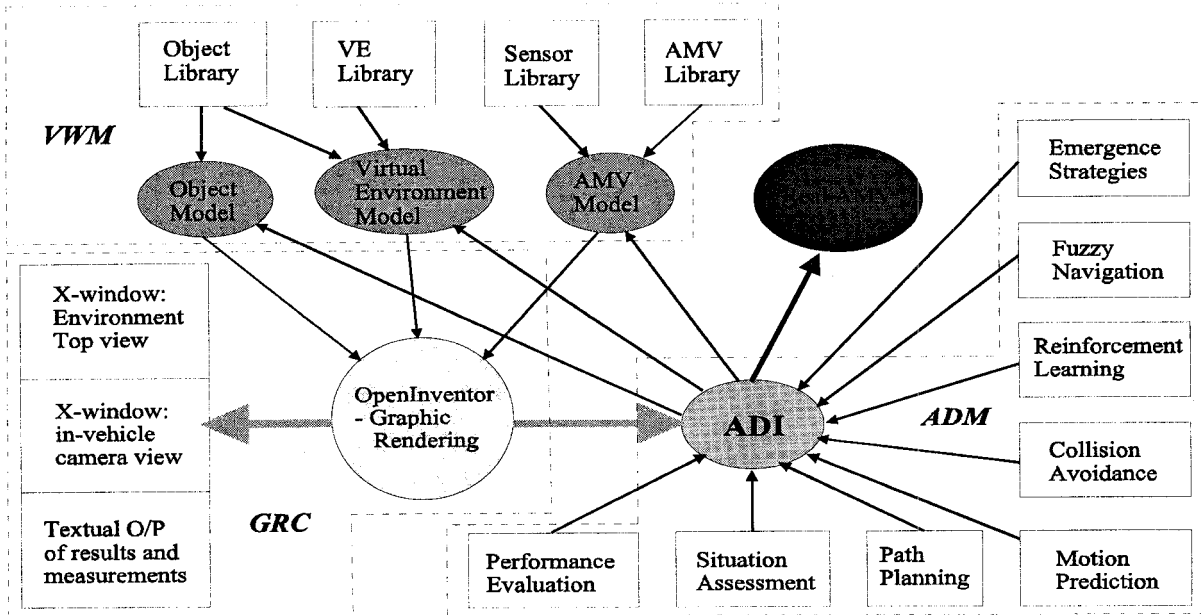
Object Library

VE Library

Sensor Library

AMV Library

VWM

Object Model

Virtual Environment Model

AMV Model

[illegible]

Emergence Strategies

Fuzzy Navigation

Reinforcement Learning

X-window: Environment Top view

X-window: in-vehicle camera view

Textual O/P of results and measurements

OpenInventor - Graphic Rendering

ADI

ADM

Collision Avoidance

GRC

Performance Evaluation

Situation Assessment

Path Planning

Motion Prediction